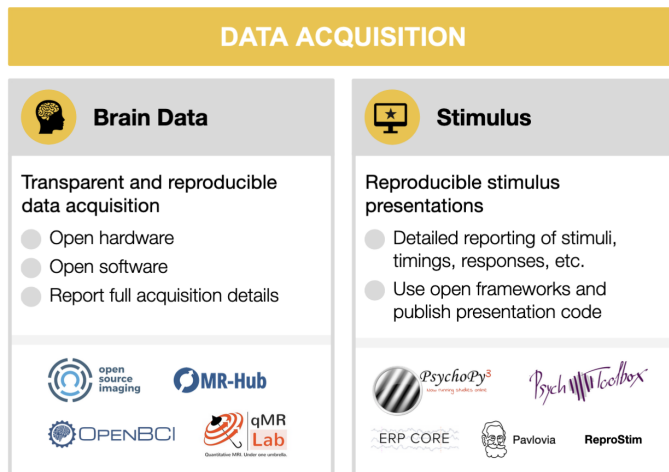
DATA ACQUISITION

Brain Data

Transparent and reproducible data acquisition

Open hardware

Open software

Report full acquisition details

open source imaging

MR-Hub

OPENBCI

qMR Lab

Quantitative MRI. Under one umbrella.

Stimulus

Reproducible stimulus presentations

Detailed reporting of stimuli, timings, responses, etc.

Use open frameworks and publish presentation code

PsychoPy³

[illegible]

PsychToolbox

ERP CORE

Pavlovia

ReproStim